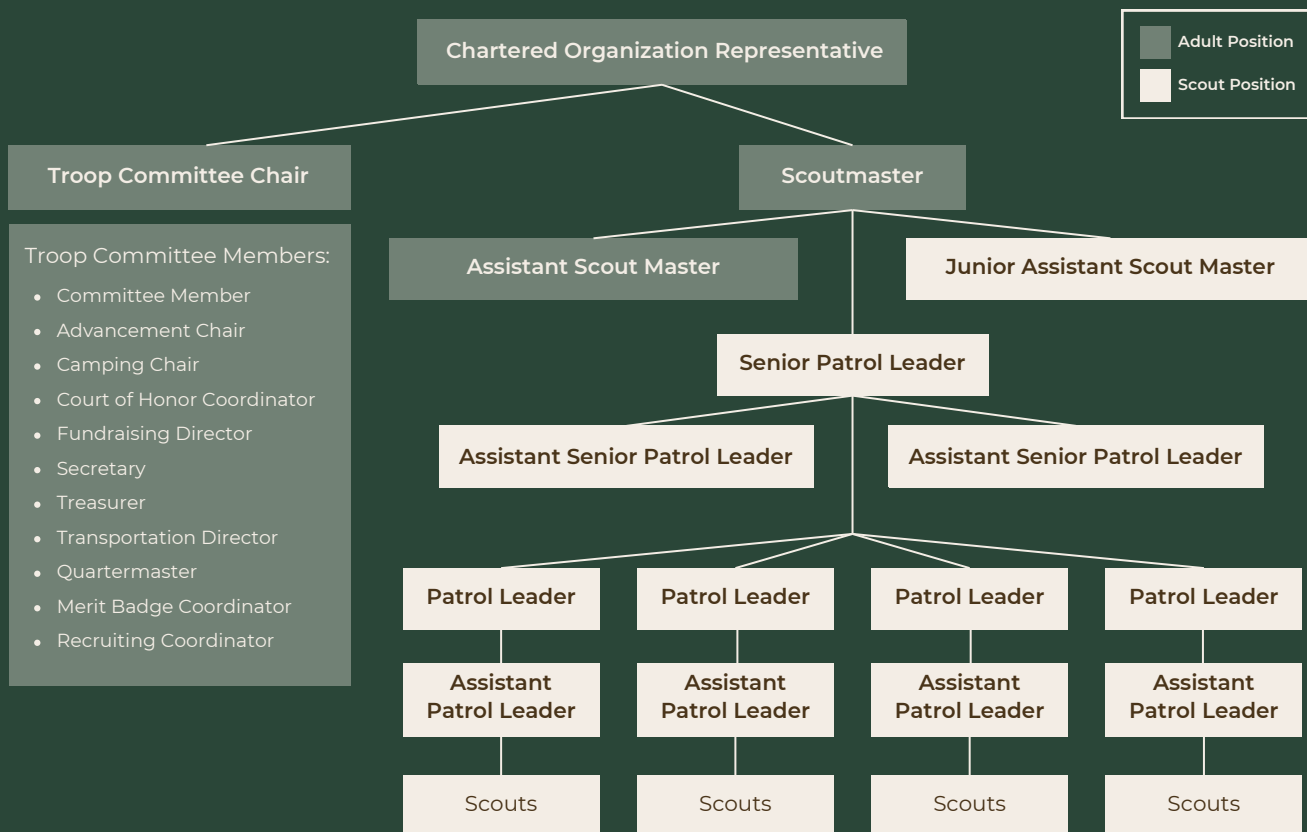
Adult Position
Scout Position

Chartered Organization Representative

Troop Committee Chair

Scoutmaster

Troop Committee Members:
- Committee Member
- Advancement Chair
- Camping Chair
- Court of Honor Coordinator
- Fundraising Director
- Secretary
- Treasurer
- Transportation Director
- Quartermaster
- Merit Badge Coordinator
- Recruiting Coordinator

Assistant Scout Master

Junior Assistant Scout Master

Senior Patrol Leader

Assistant Senior Patrol Leader

Assistant Senior Patrol Leader

Patrol Leader

Patrol Leader

Patrol Leader

Patrol Leader

Assistant Patrol Leader

Assistant Patrol Leader

Assistant Patrol Leader

Assistant Patrol Leader

Scouts

Scouts

Scouts

Scouts